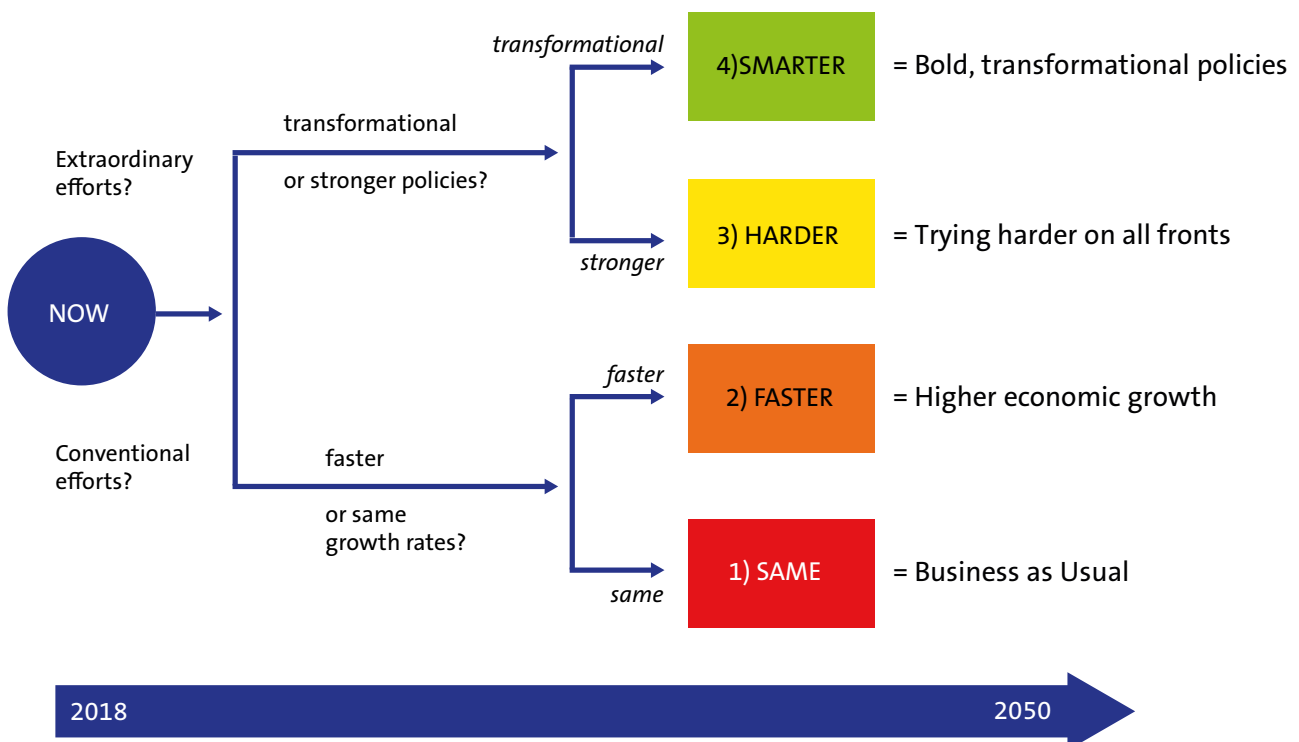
NOW

Extraordinary efforts?

transformational

or stronger policies?

transformational

4)SMARTER

= Bold, transformational policies

stronger

3) HARDER

= Trying harder on all fronts

Conventional efforts?

faster

or same growth rates?

faster

2) FASTER

= Higher economic growth

same

1) SAME

= Business as Usual

2018

2050